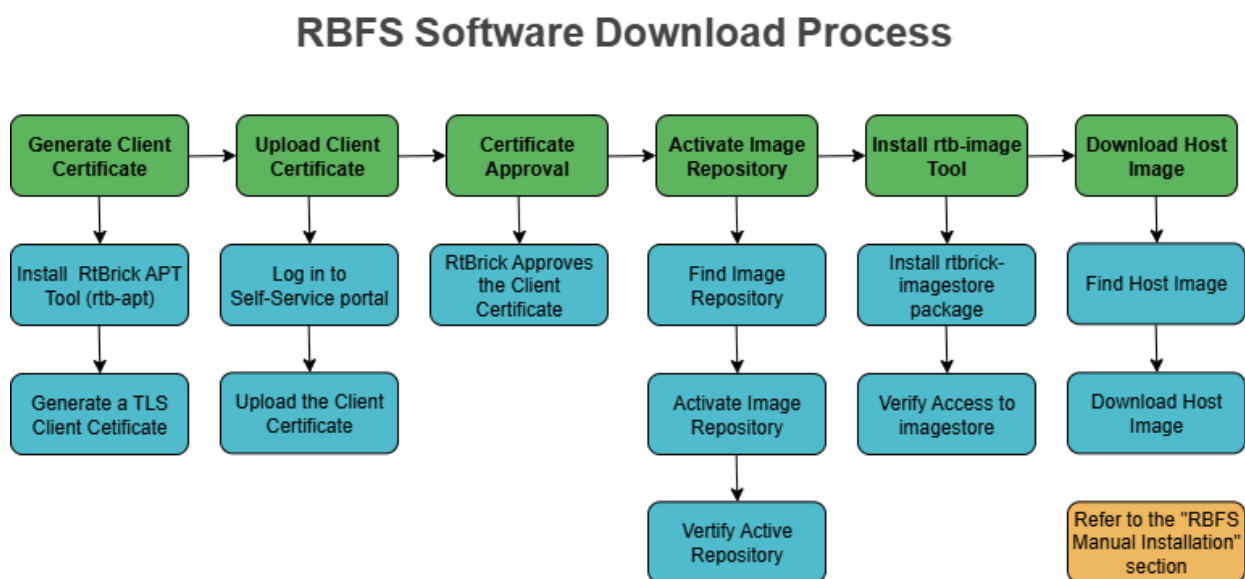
RBFS Software Download Process

Generate Client Certificate

Install RtBrick APT Tool (rtb-apt)

Generate a TLS Client Cetificate

Upload Client Certificate

Log in to Self-Service portal

Upload the Client Certificate

Certificate Approval

RtBrick Approves the Client Certificate

Activate Image Repository

Find Image Repository

Activate Image Repository

Vertify Active Repository

Install rtb-image Tool

Install rtbrick-imagestore package

Verify Access to imagestore

Download Host Image

Find Host Image

Download Host Image

Refer to the "RBFS Manual Installation" section